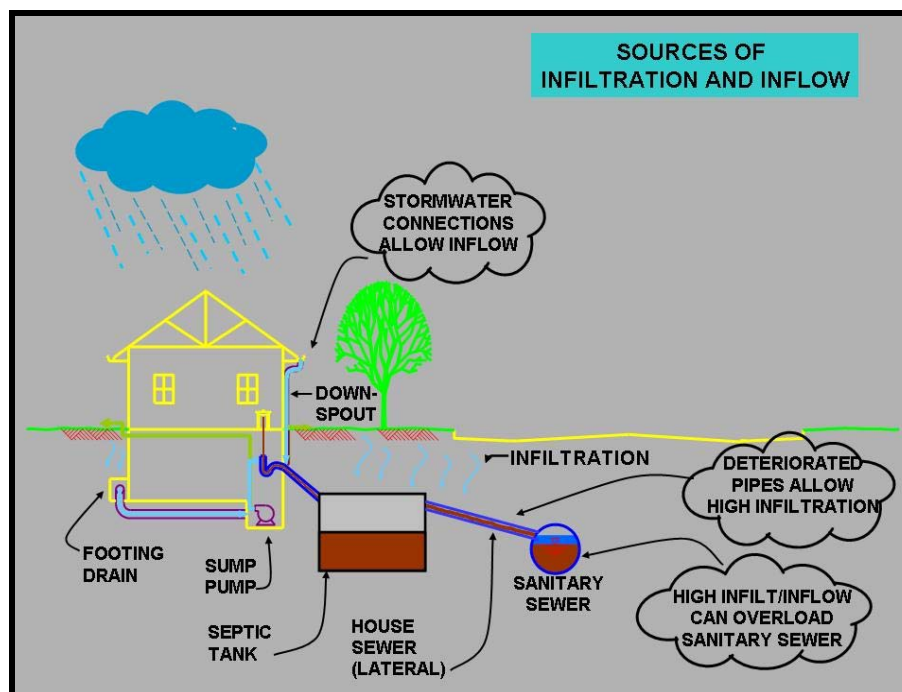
SOURCES OF INFILTRATION AND INFLOW

STORMWATER CONNECTIONS ALLOW INFLOW

DOWN-SPOUT

INFILTRATION

DETERIORATED PIPES ALLOW HIGH INFILTRATION

FOOTING DRAIN

SUMP PUMP

SANITARY SEWER

HIGH INFILT/INFLOW CAN OVERLOAD SANITARY SEWER

SEPTIC TANK

HOUSE SEWER (LATERAL)